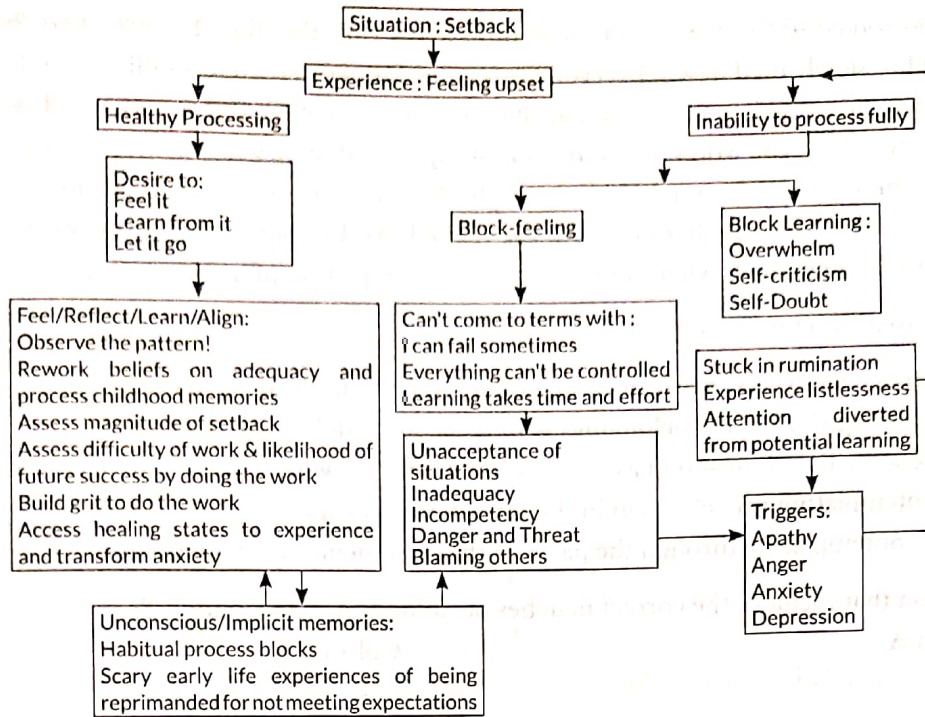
Situation : Setback

Experience : Feeling upset

Healthy Processing

Inability to process fully

Desire to:
Feel it
Learn from it
Let it go

Block-feeling

Block Learning :
Overwhelm
Self-criticism
Self-Doubt

Feel/Reflect/Learn/Align:
Observe the pattern!
Rework beliefs on adequacy and process childhood memories
Assess magnitude of setback
Assess difficulty of work & likelihood of future success by doing the work
Build grit to do the work
Access healing states to experience and transform anxiety

Can't come to terms with :
I can fail sometimes
Everything can't be controlled
Learning takes time and effort

Stuck in rumination
Experience listlessness
Attention diverted from potential learning

Unacceptance of situations
Inadequacy
Incompetency
Danger and Threat
Blaming others

Triggers:
Apathy
Anger
Anxiety
Depression

Unconscious/Implicit memories:
Habitual process blocks
Scary early life experiences of being reprimanded for not meeting expectations